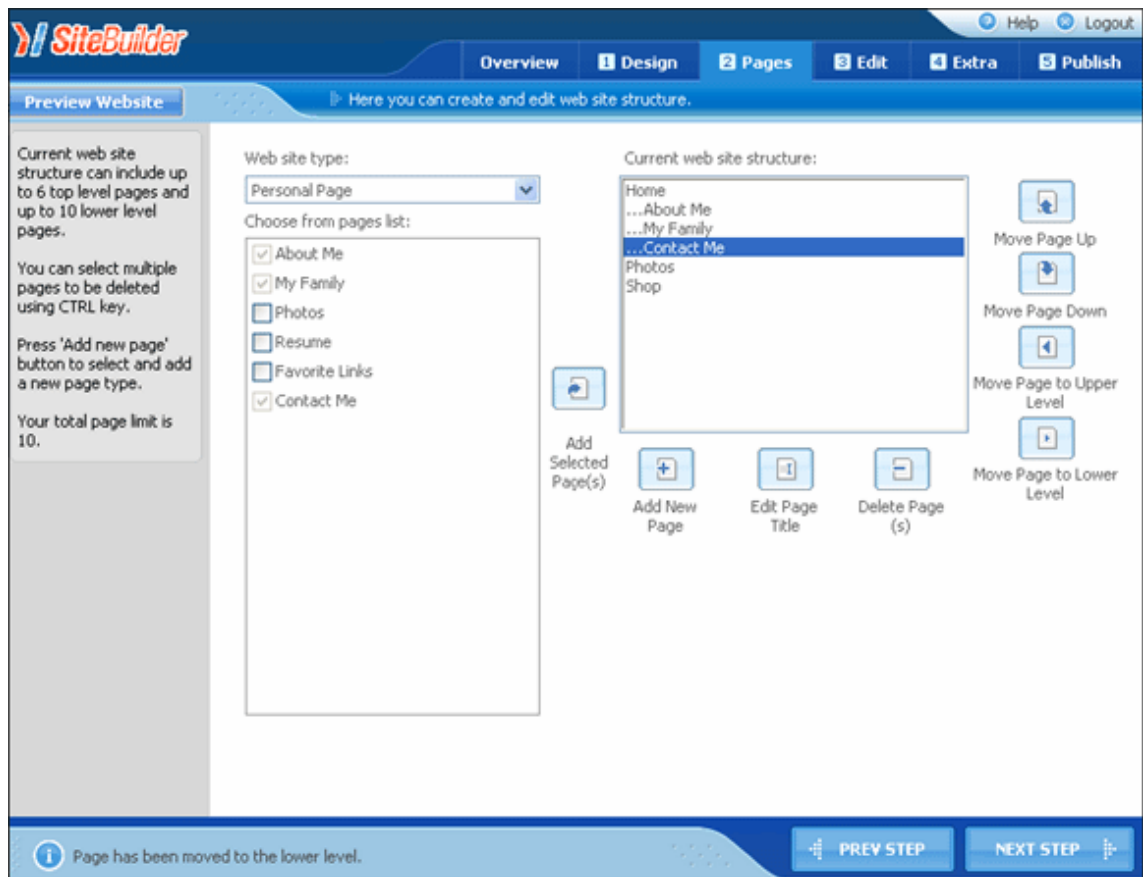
SiteBuilder

Help Logout

Overview 1 Design 2 Pages 3 Edit 4 Extra 5 Publish

Preview Website

Here you can create and edit web site structure.

Current web site structure can include up to 6 top level pages and up to 10 lower level pages.

You can select multiple pages to be deleted using CTRL key.

Press 'Add new page' button to select and add a new page type.

Your total page limit is 10.

Web site type:

Personal Page

Choose from pages list:

About Me
My Family
Photos
Resume
Favorite Links
Contact Me

Add Selected Page(s)

Current web site structure:

Home
...About Me
...My Family
...Contact Me
Photos
Shop

Add New Page

Edit Page Title

Delete Page (s)

Move Page Up

Move Page Down

Move Page to Upper Level

Move Page to Lower Level

Page has been moved to the lower level.

PREV STEP

NEXT STEP